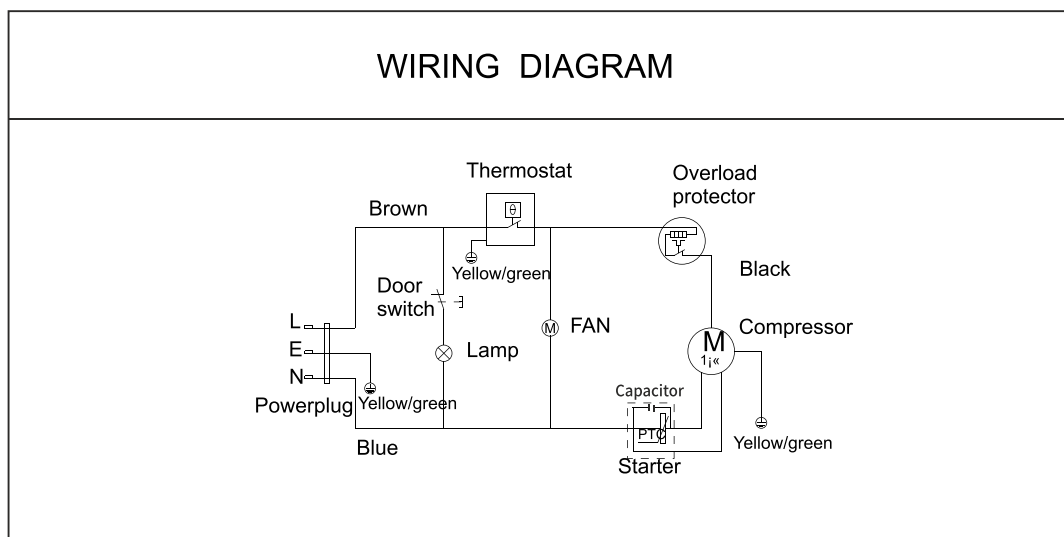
WIRING DIAGRAM

Thermostat

θ

Overload protector

Brown

Yellow/green

Black

Door switch

L

FAN

M

Compressor

E

Lamp

M

1~

N

Capacitor

Powerplug

Yellow/green

PTC

Blue

Yellow/green

Starter